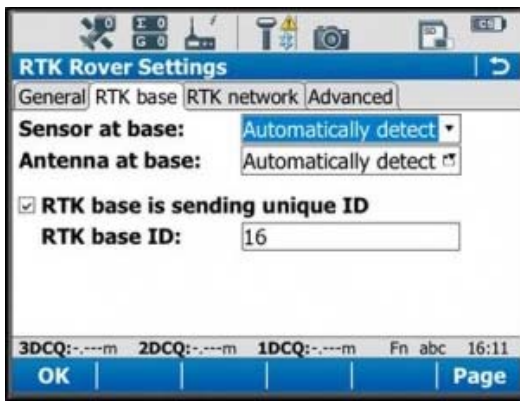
0
0 0
0 0
RTK Rover Settings
General RTK base RTK network Advanced
Sensor at base: Automatically detect
Antenna at base: Automatically detect
☑ RTK base is sending unique ID
RTK base ID: 16
3DCQ:-.---m 2DCQ:-.---m 1DCQ:-.---m Fn abc 16:11
OK Page